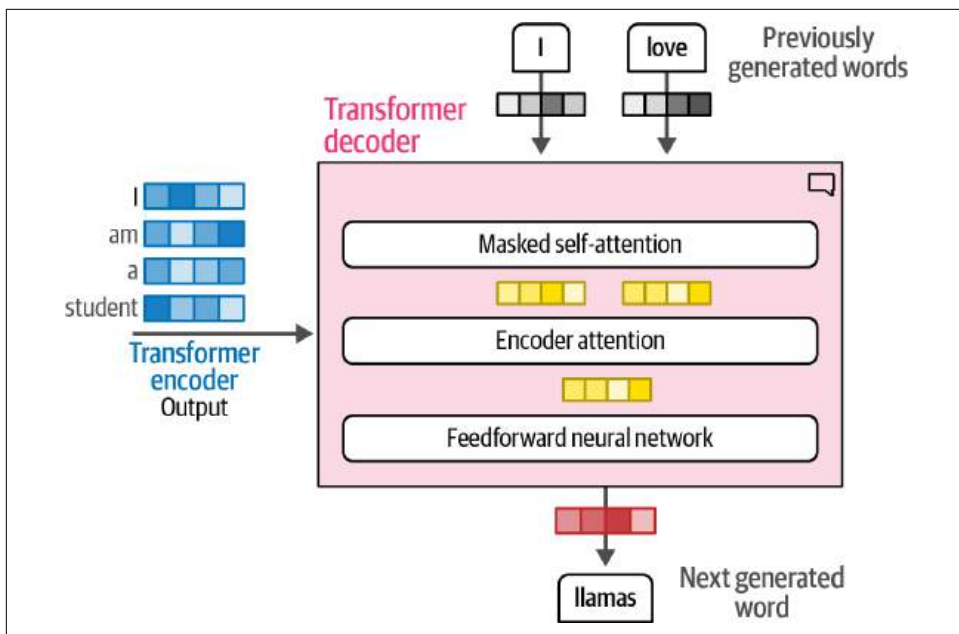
I

love

Previously generated words

Transformer decoder

I

am

a

student

Transformer encoder

Output

Masked self-attention

Encoder attention

Feedforward neural network

llamas

Next generated word